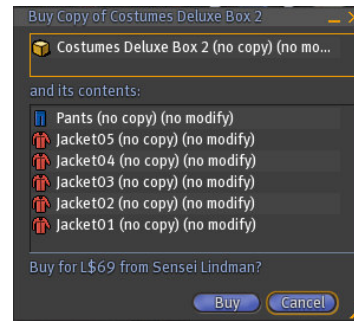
Buy Copy of Costumes Deluxe Box 2

Costumes Deluxe Box 2 (no copy) (no mo...

and its contents:

Pants (no copy) (no modify)
Jacket05 (no copy) (no modify)
Jacket04 (no copy) (no modify)
Jacket03 (no copy) (no modify)
Jacket02 (no copy) (no modify)
Jacket01 (no copy) (no modify)

Buy for L$69 from Sensei Lindman?

Buy Cancel